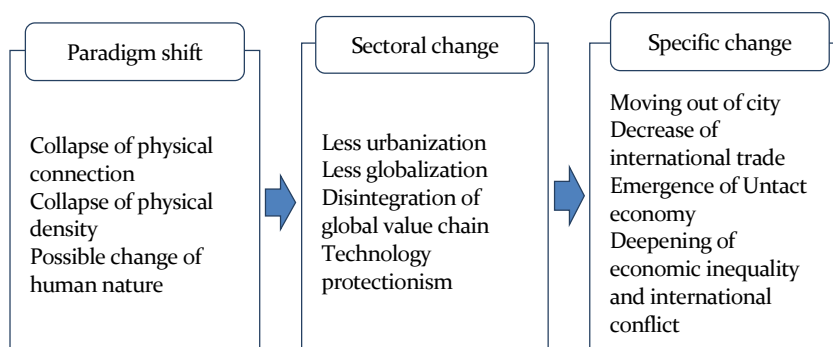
Paradigm shift

Collapse of physical connection
Collapse of physical density
Possible change of human nature

Sectoral change

Less urbanization
Less globalization
Disintegration of global value chain
Technology protectionism

Specific change

Moving out of city
Decrease of international trade
Emergence of Untact economy
Deepening of economic inequality and international conflict